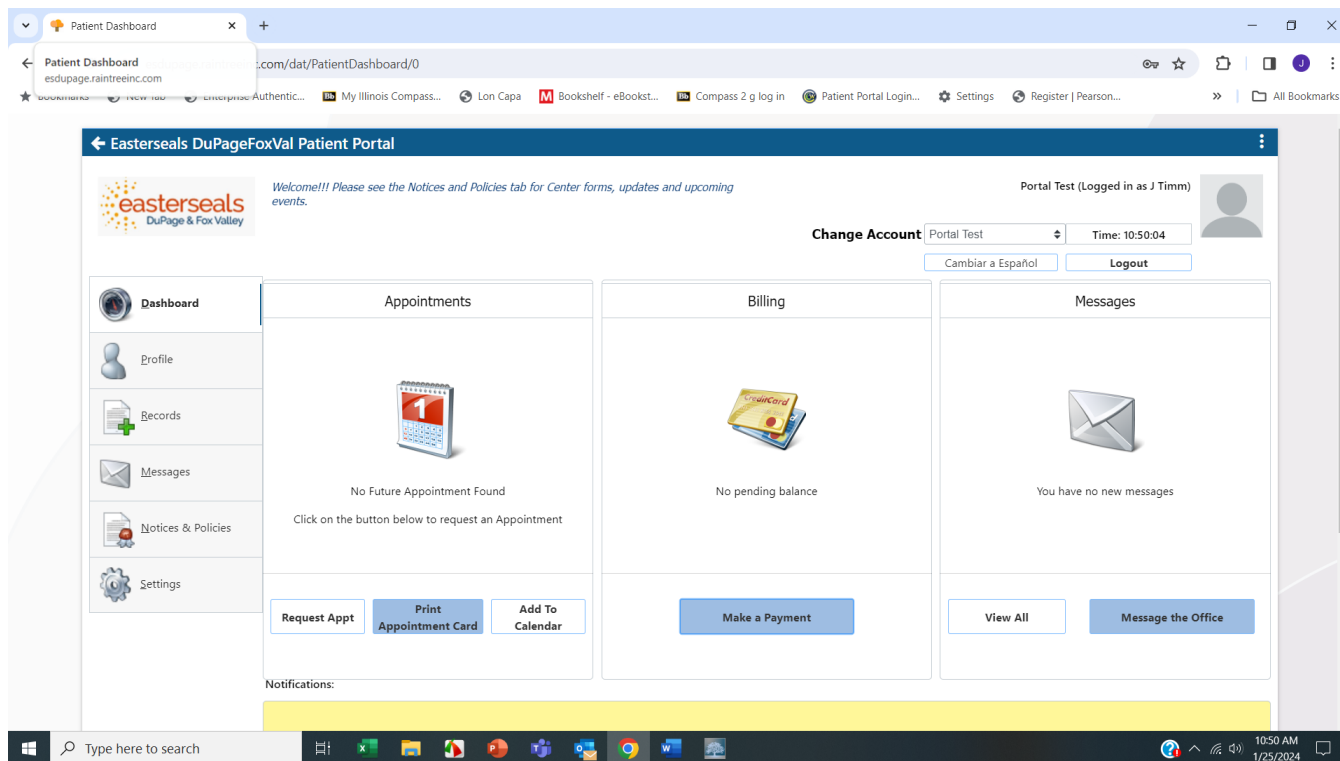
Patient Dashboard ×
+

Patient Dashboard
esdupage.raintreeinc.com

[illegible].com/dat/PatientDashboard/0

Bookmarks | New Tab | Enterprise Authentic... | My Illinois Compass... | Lon Capa | Bookshelf - eBookst... | Compass 2 g log in | Patient Portal Login... | Settings | Register | Pearson... | » | All Bookmarks

← Easterseals DuPageFoxVal Patient Portal

easterseals
DuPage & Fox Valley

Welcome!!! Please see the Notices and Policies tab for Center forms, updates and upcoming events.

Portal Test (Logged in as J Timm)

Change Account Portal Test
Time: 10:50:04
Cambiar a Español
Logout

Dashboard
Profile
Records
Messages
Notices & Policies
Settings

Appointments

No Future Appointment Found

Click on the button below to request an Appointment

Request Appt
Print Appointment Card
Add To Calendar

Billing

CreditCard

No pending balance

Make a Payment

Messages

You have no new messages

View All
Message the Office

Notifications:

Type here to search

10:50 AM
1/25/2024